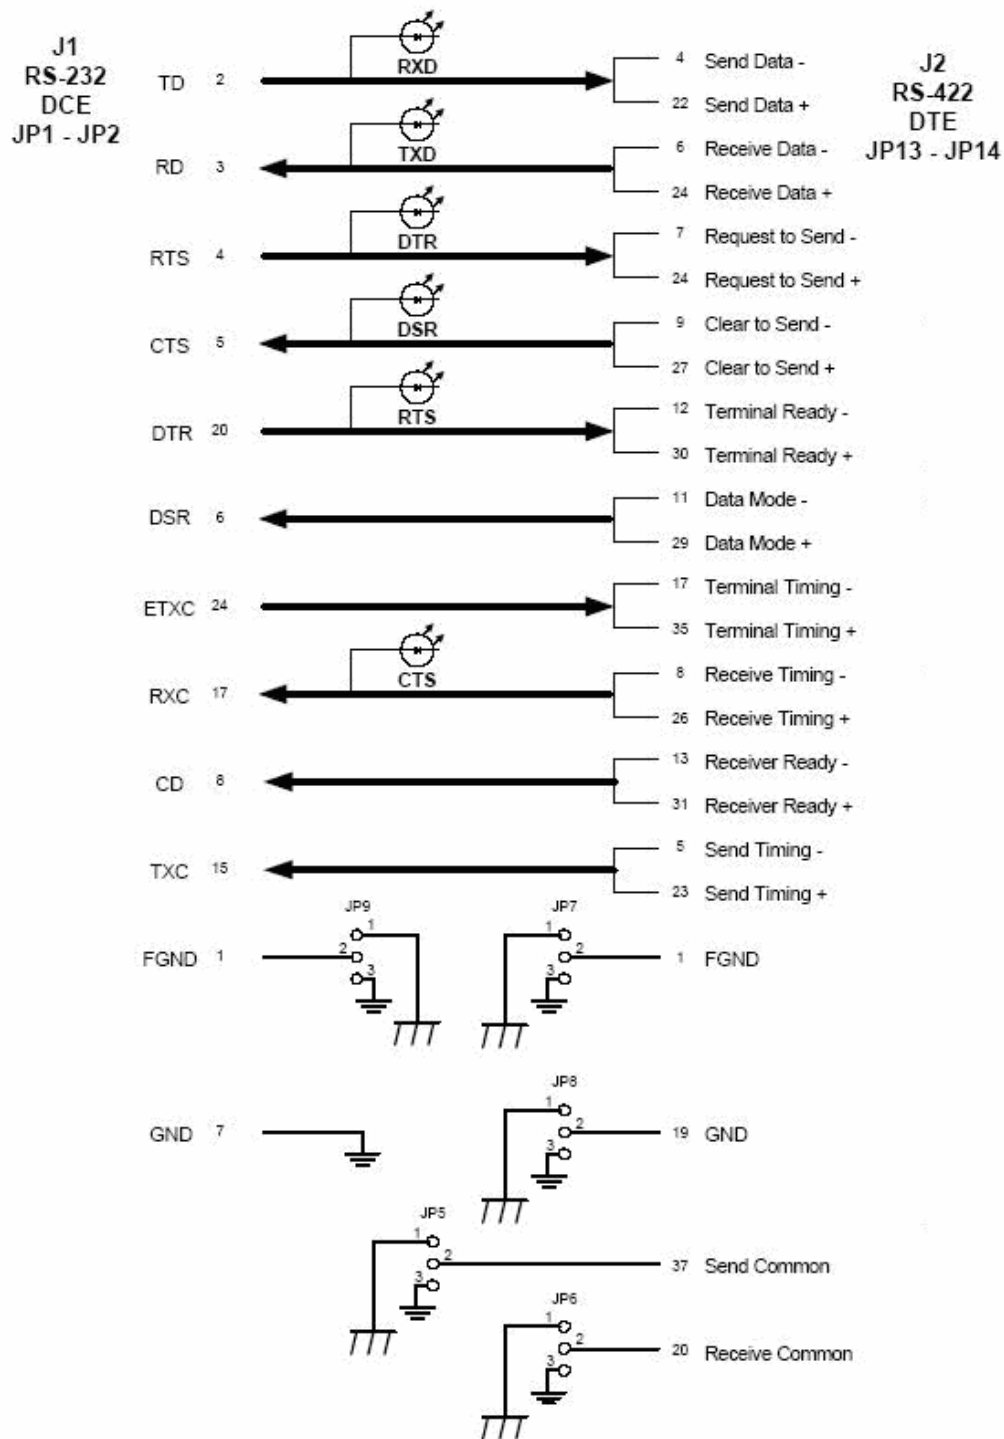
J1
RS-232
DCE
JP1 - JP2

J2
RS-422
DTE
JP13 - JP14

TD 2 RXD 4 Send Data -
22 Send Data +

RD 3 TXD 6 Receive Data -
24 Receive Data +

RTS 4 DTR 7 Request to Send -
24 Request to Send +

CTS 5 DSR 9 Clear to Send -
27 Clear to Send +

DTR 20 RTS 12 Terminal Ready -
30 Terminal Ready +

DSR 6 11 Data Mode -
29 Data Mode +

ETXC 24 17 Terminal Timing -
35 Terminal Timing +

RXC 17 CTS 8 Receive Timing -
26 Receive Timing +

CD 8 13 Receiver Ready -
31 Receiver Ready +

TXC 15 5 Send Timing -
23 Send Timing +

JP9 JP7
FGND 1 1 2 3 1 2 3 1 FGND

JP8
GND 7 1 2 3 19 GND

JP5
1 2 3 37 Send Common

JP6
1 2 3 20 Receive Common